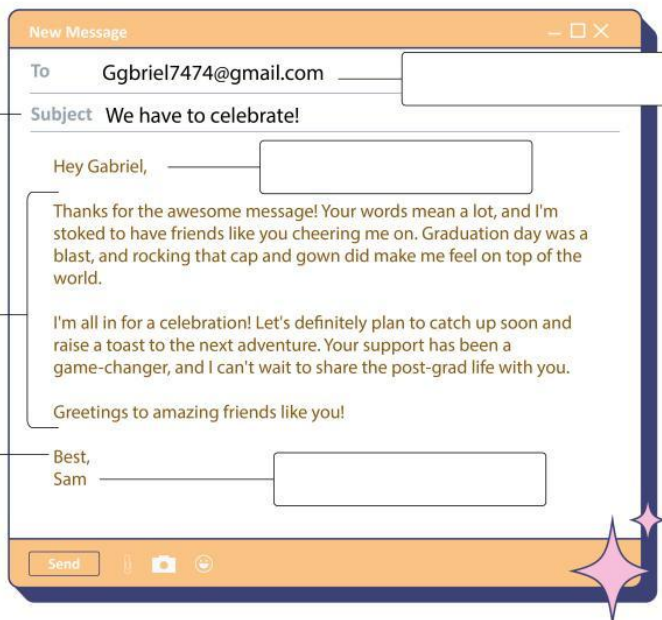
New Message

To Ggbriel7474@gmail.com

Subject We have to celebrate!

Hey Gabriel,

Thanks for the awesome message! Your words mean a lot, and I'm stoked to have friends like you cheering me on. Graduation day was a blast, and rocking that cap and gown did make me feel on top of the world.

I'm all in for a celebration! Let's definitely plan to catch up soon and raise a toast to the next adventure. Your support has been a game-changer, and I can't wait to share the post-grad life with you.

Greetings to amazing friends like you!

Best,
Sam

Send